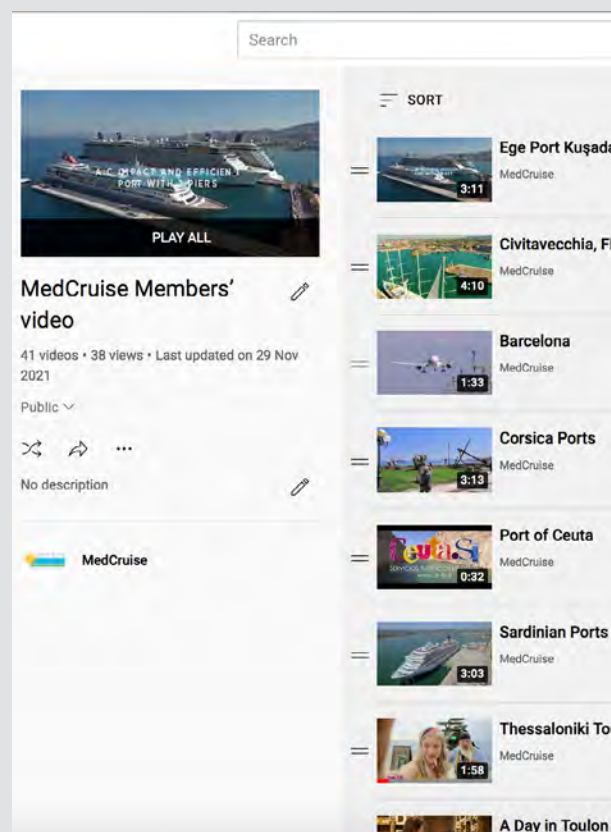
Search

A COMPACT AND EFFICIENT PORT WITH 4 PIERS

PLAY ALL

MedCruise Members' video

41 videos • 38 views • Last updated on 29 Nov 2021

Public

No description

MedCruise

SORT

3:11
Ege Port Kuşada
MedCruise

4:10
Civitavecchia, F
MedCruise

1:33
Barcelona
MedCruise

3:13
Corsica Ports
MedCruise

Ceuta
0:32
Port of Ceuta
MedCruise

3:03
Sardinian Ports
MedCruise

1:58
Thessaloniki To
MedCruise

A Day in Toulon